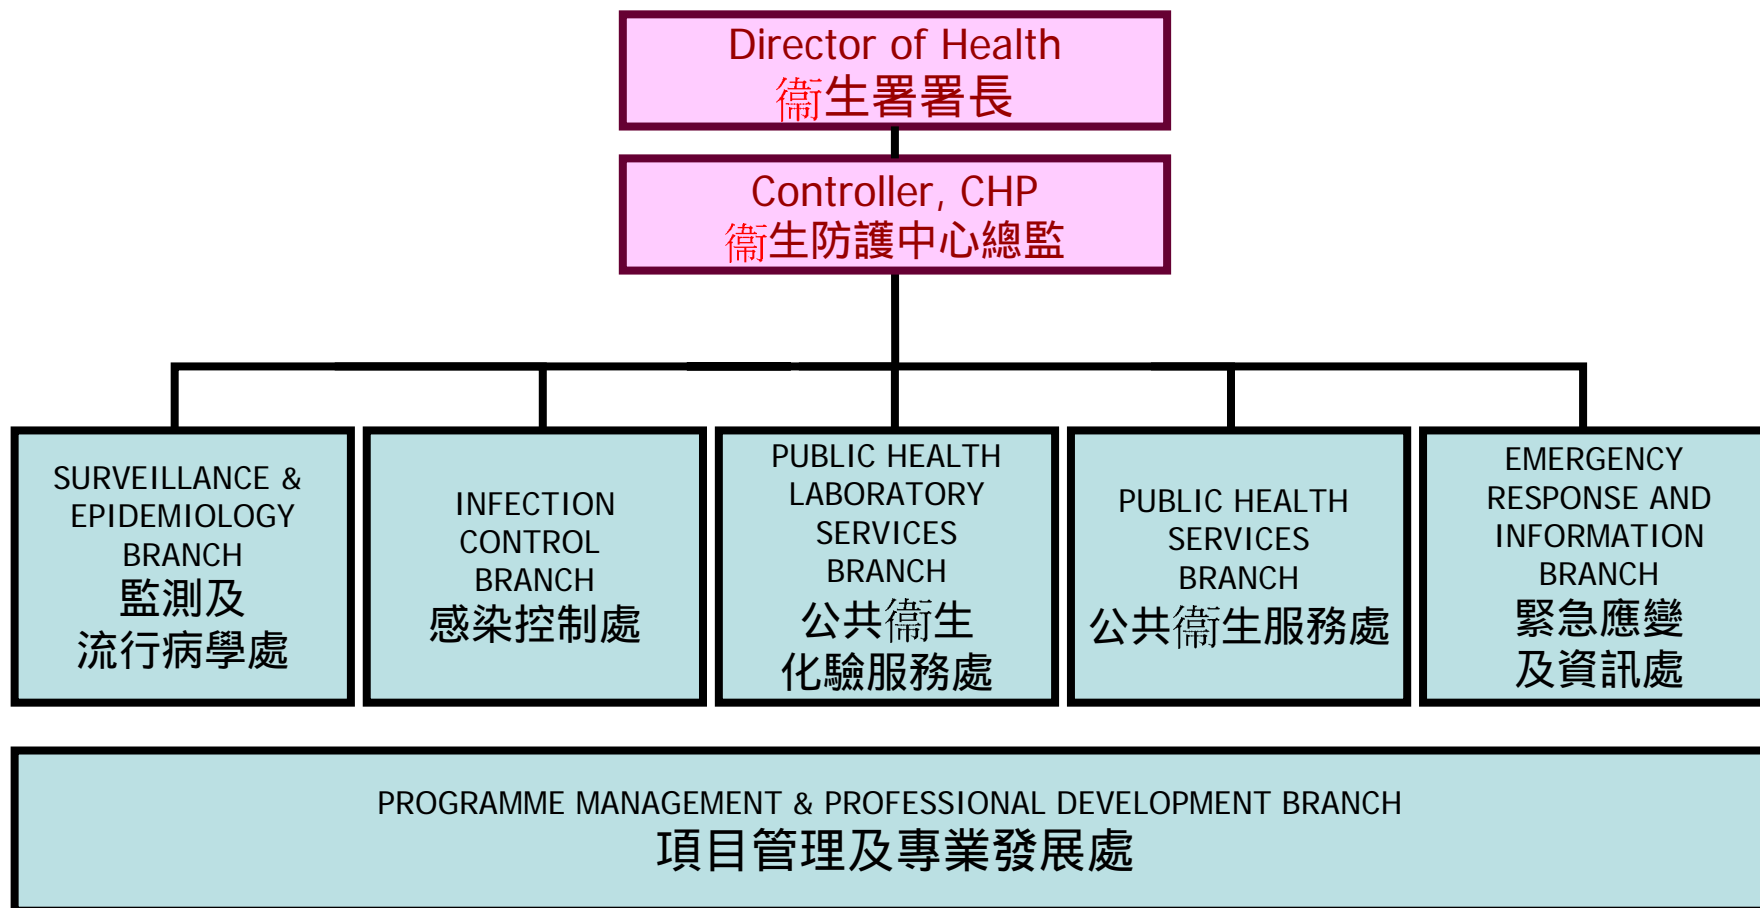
Director of Health
衞生署署長

Controller, CHP
衞生防護中心總監

SURVEILLANCE & EPIDEMIOLOGY BRANCH
監測及流行病學處

INFECTION CONTROL BRANCH
感染控制處

PUBLIC HEALTH LABORATORY SERVICES BRANCH
公共衞生化驗服務處

PUBLIC HEALTH SERVICES BRANCH
公共衞生服務處

EMERGENCY RESPONSE AND INFORMATION BRANCH
緊急應變及資訊處

PROGRAMME MANAGEMENT & PROFESSIONAL DEVELOPMENT BRANCH
項目管理及專業發展處